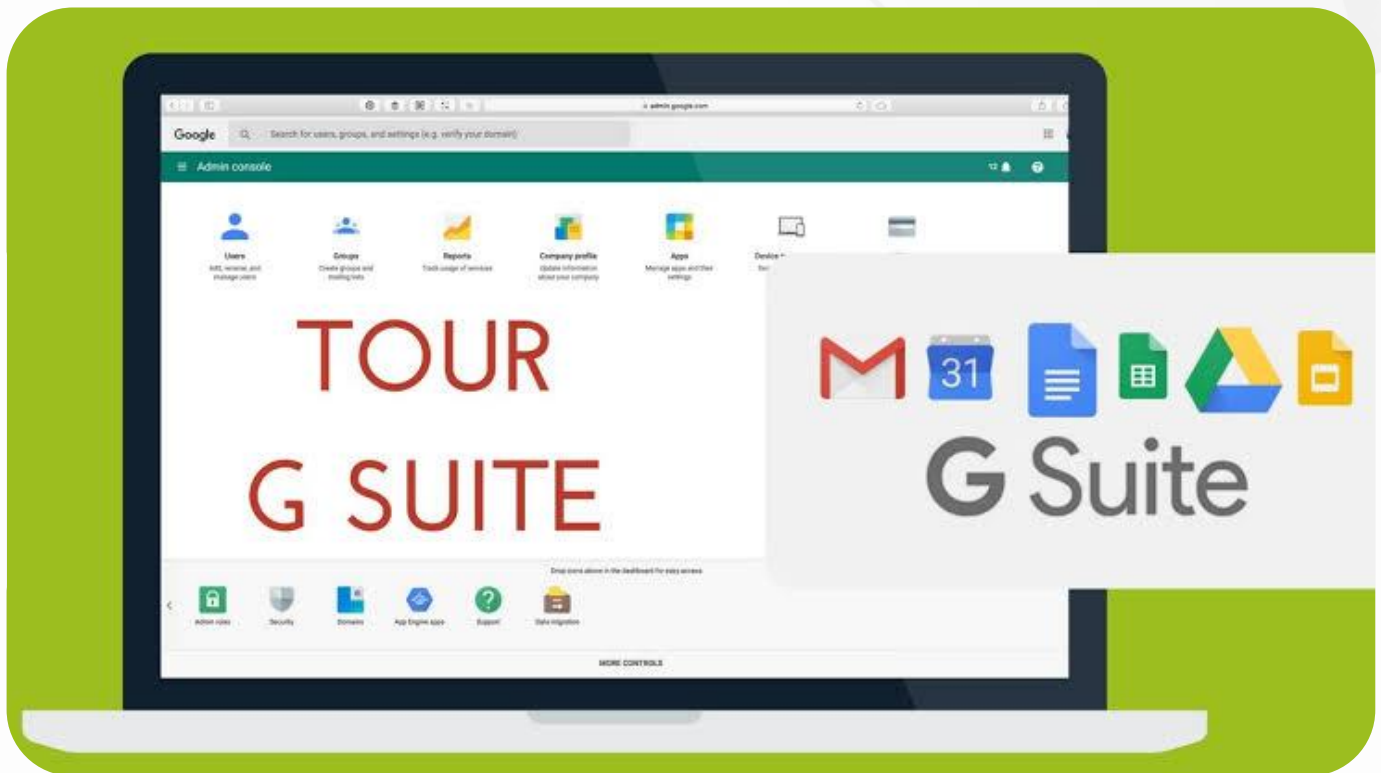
admin.google.com

Google Search for users, groups, and settings (e.g. verify your domain)

Admin console

Users
Add, rename, and manage users

Groups
Create groups and mailing lists

Reports
Track usage of services

Company profile
Update information about your company

Apps
Manage apps and their settings

Device
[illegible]

TOUR
G SUITE

31

G Suite

Drag icons above in the dashboard for easy access

Admin roles

Security

Domains

App Engine apps

Support

Data migration

MORE CONTROLS